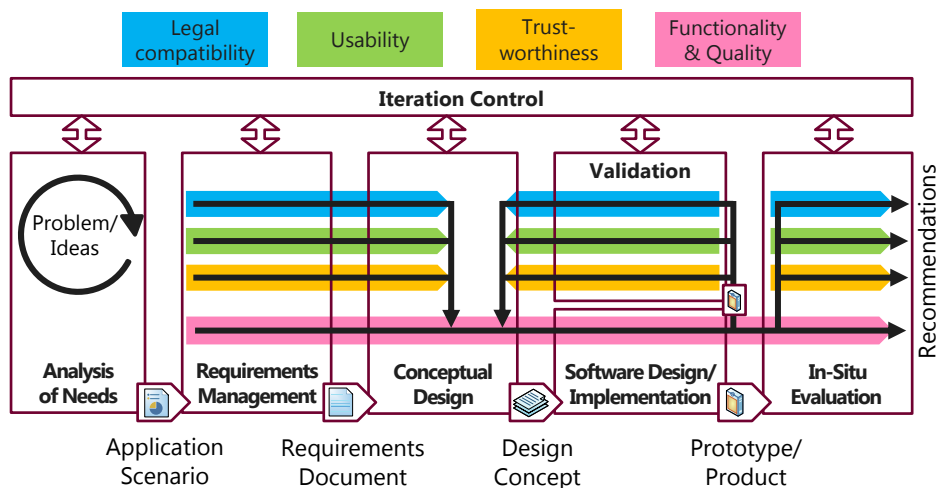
Legal compatibility

Usability

Trust-worthiness

Functionality & Quality

Iteration Control

Problem/ Ideas

Validation

Recommendations

Analysis of Needs

Requirements Management

Conceptual Design

Software Design/ Implementation

In-Situ Evaluation

Application Scenario

Requirements Document

Design Concept

Prototype/ Product